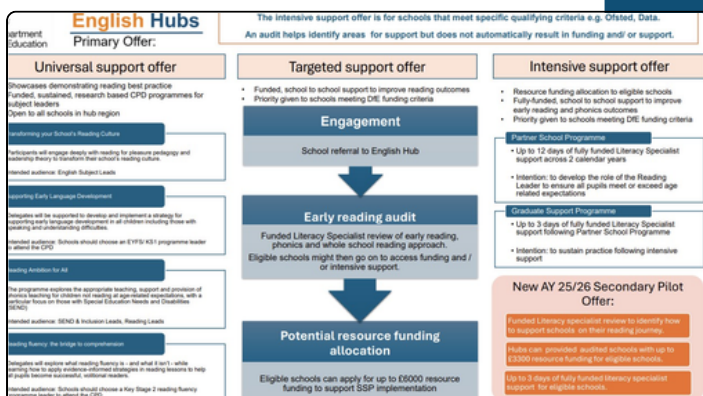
artment Education

English Hubs
Primary Offer:

The intensive support offer is for schools that meet specific qualifying criteria e.g. Ofsted, Data.

An audit helps identify areas for support but does not automatically result in funding and/ or support.

Universal support offer

Showcases demonstrating reading best practice
Funded, sustained, research based CPD programmes for subject leaders
Open to all schools in hub region

Transforming your School's Reading Culture

Participants will engage deeply with reading for pleasure pedagogy and leadership theory to transform their school's reading culture.

Intended audience: English Subject Leads

Supporting Early Language Development

Delegates will be supported to develop and implement a strategy for supporting early language development in all children including those with speaking and understanding difficulties.

Intended audience: Schools should choose an EYFS/ KS1 programme leader to attend the CPD

Reading Ambition for All

The programme explores the appropriate teaching, support and provision of phonics teaching for children not reading at age-related expectations, with a particular focus on those with Special Education Needs and Disabilities (SEND).

Intended audience: SEND & Inclusion Leads, Reading Leads

Reading fluency: the bridge to comprehension

Delegates will explore what reading fluency is - and what it isn't - while learning how to apply evidence-informed strategies in reading lessons to help all pupils become successful, volitional readers.

Intended audience: Schools should choose a Key Stage 2 reading fluency programme leader to attend the CPD.

Targeted support offer

• Funded, school to school support to improve reading outcomes
• Priority given to schools meeting DfE funding criteria

Engagement

School referral to English Hub

Early reading audit

Funded Literacy Specialist review of early reading, phonics and whole school reading approach.

Eligible schools might then go on to access funding and / or intensive support.

Potential resource funding allocation

Eligible schools can apply for up to £6000 resource funding to support SSP implementation

Intensive support offer

• Resource funding allocation to eligible schools
• Fully-funded, school to school support to improve early reading and phonics outcomes
• Priority given to schools meeting DfE funding criteria

Partner School Programme

• Up to 12 days of fully funded Literacy Specialist support across 2 calendar years

• Intention: to develop the role of the Reading Leader to ensure all pupils meet or exceed age related expectations

Graduate Support Programme

• Up to 3 days of fully funded Literacy Specialist support following Partner School Programme

• Intention: to sustain practice following intensive support

New AY 25/26 Secondary Pilot Offer:

Funded Literacy specialist review to identify how to support schools on their reading journey.

Hubs can provided audited schools with up to £3300 resource funding for eligible schools.

Up to 3 days of fully funded literacy specialist support for eligible schools.